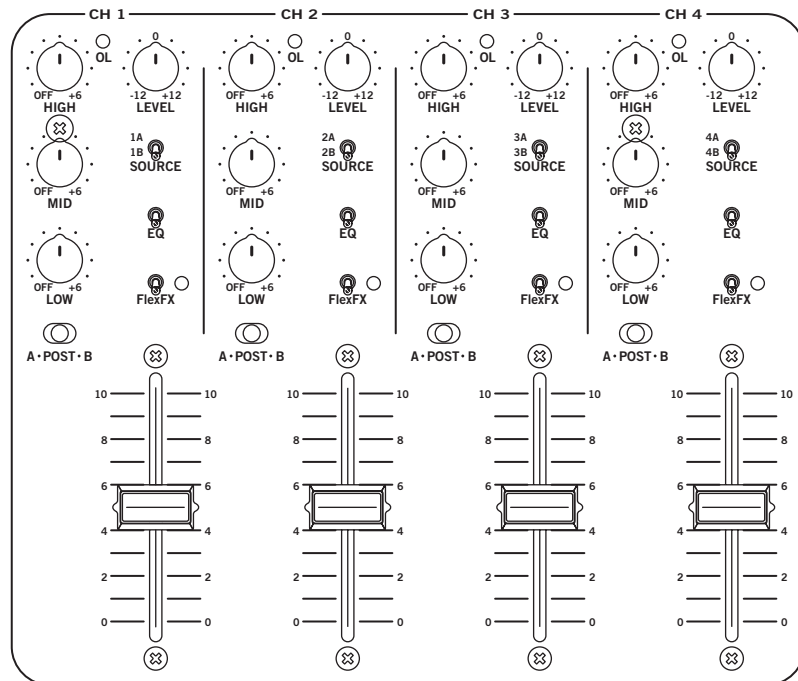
CH 1

OL
OFF +6
HIGH
0
-12 +12
LEVEL
1A
1B
SOURCE
OFF +6
MID
EQ
OFF +6
LOW
FlexFX
A · POST · B
10 10
8 8
6 6
4 4
2 2
0 0

CH 2

OL
OFF +6
HIGH
0
-12 +12
LEVEL
2A
2B
SOURCE
OFF +6
MID
EQ
OFF +6
LOW
FlexFX
A · POST · B
10 10
8 8
6 6
4 4
2 2
0 0

CH 3

OL
OFF +6
HIGH
0
-12 +12
LEVEL
3A
3B
SOURCE
OFF +6
MID
EQ
OFF +6
LOW
FlexFX
A · POST · B
10 10
8 8
6 6
4 4
2 2
0 0

CH 4

OL
OFF +6
HIGH
0
-12 +12
LEVEL
4A
4B
SOURCE
OFF +6
MID
EQ
OFF +6
LOW
FlexFX
A · POST · B
10 10
8 8
6 6
4 4
2 2
0 0